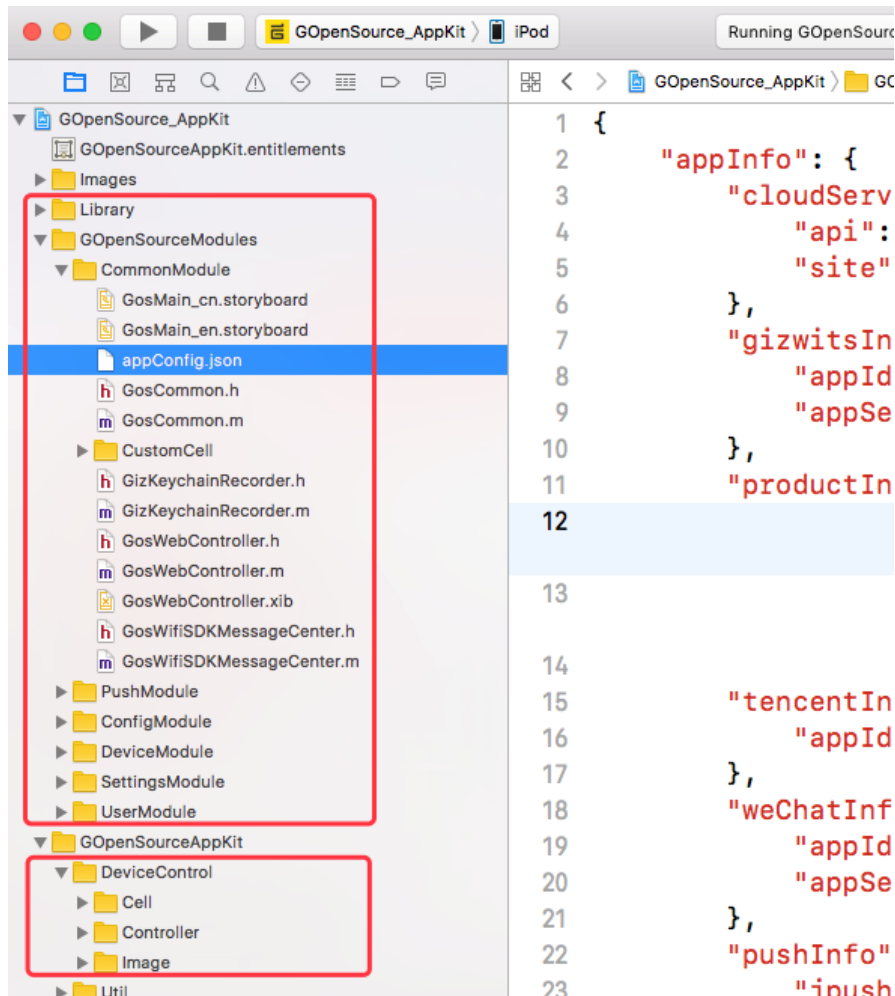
GOpenSource_AppKit 〉 iPod

Running GOpenSourc

GOpenSource_AppKit
GOpenSourceAppKit.entitlements
Images
Library
GOpenSourceModules
CommonModule
GosMain_cn.storyboard
GosMain_en.storyboard
appConfig.json
GosCommon.h
GosCommon.m
CustomCell
GizKeychainRecorder.h
GizKeychainRecorder.m
GosWebController.h
GosWebController.m
GosWebController.xib
GosWifiSDKMessageCenter.h
GosWifiSDKMessageCenter.m
PushModule
ConfigModule
DeviceModule
SettingsModule
UserModule
GOpenSourceAppKit
DeviceControl
Cell
Controller
Image
Util

GOpenSource_AppKit 〉 GO

1 {
2 "appInfo": {
3 "cloudServ
4 "api":
5 "site"
6 },
7 "gizwitsIn
8 "appId
9 "appSe
10 },
11 "productIn
12
13
14
15 "tencentIn
16 "appId
17 },
18 "weChatInf
19 "appId
20 "appSe
21 },
22 "pushInfo"
23 "jpush